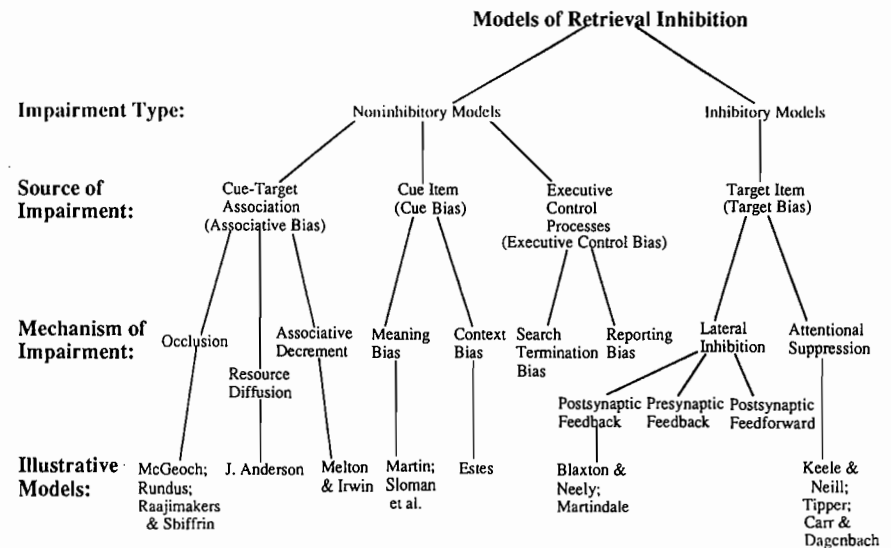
Models of Retrieval Inhibition

Impairment Type:

Noninhibitory Models

Inhibitory Models

Source of Impairment:

Cue-Target Association (Associative Bias)

Cue Item (Cue Bias)

Executive Control Processes (Executive Control Bias)

Target Item (Target Bias)

Mechanism of Impairment:

Occlusion

Resource Diffusion

Associative Decrement

Meaning Bias

Context Bias

Search Termination Bias

Reporting Bias

Lateral Inhibition

Attentional Suppression

Postsynaptic Feedback

Presynaptic Feedback

Postsynaptic Feedforward

Illustrative Models:

McGeoch; Rundus; Raajimakers & Sbiffrin

J. Anderson

Melton & Irwin

Martin; Sloman et al.

Estes

Blaxton & Neely; Martindale

Keele & Neill; Tipper; Carr & Dagenbach